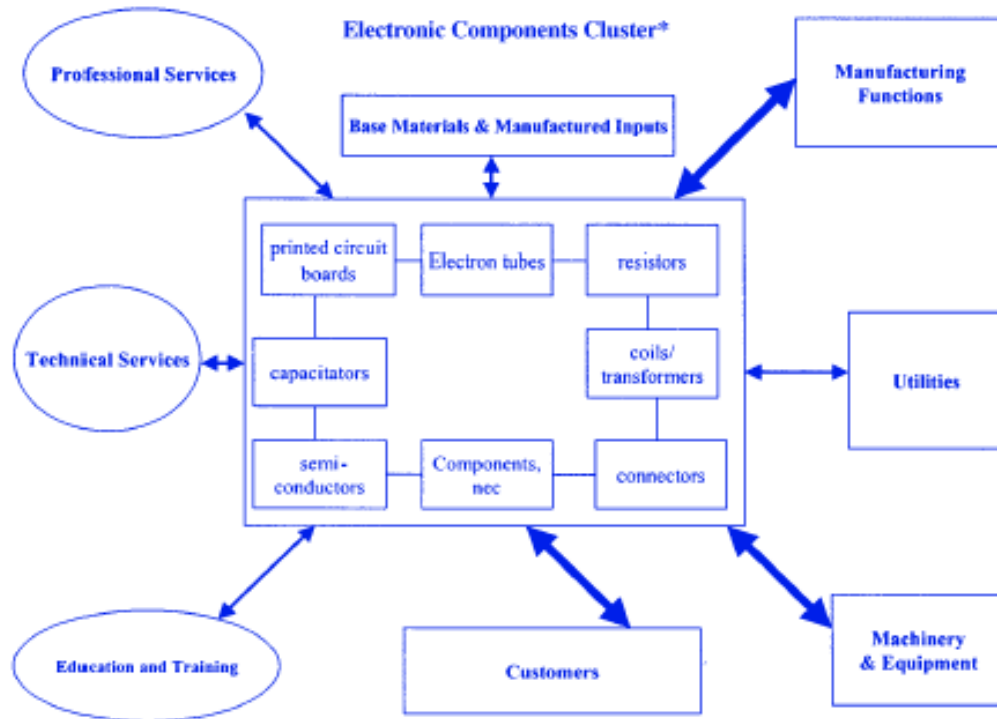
Electronic Components Cluster*

Professional Services

Manufacturing Functions

Base Materials & Manufactured Inputs

printed circuit boards

Electron tubes

resistors

Technical Services

capacitators

coils/ transformers

Utilities

semi-conductors

Components, nec

connectors

Education and Training

Customers

Machinery & Equipment